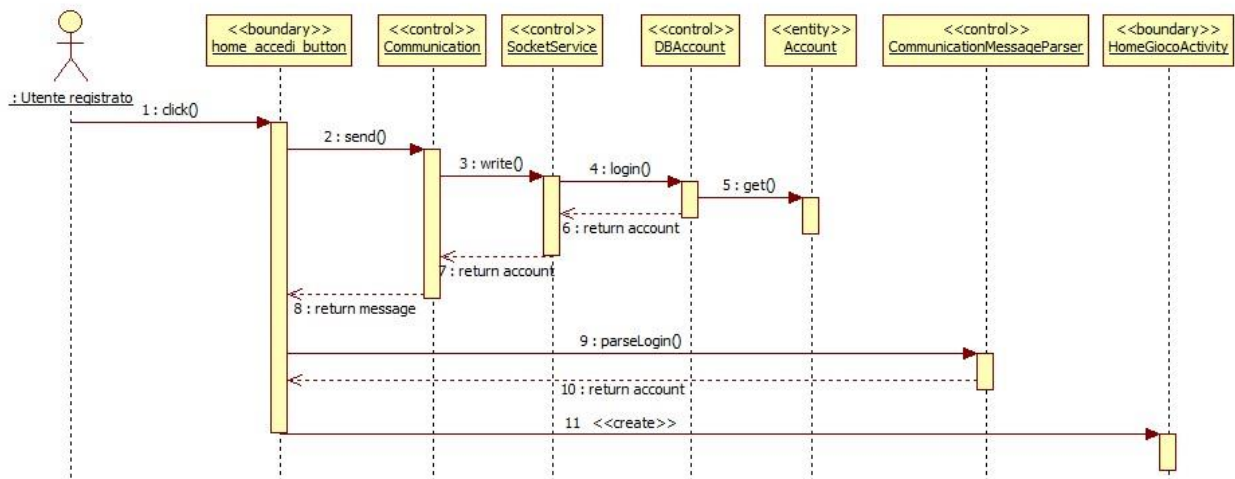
: Utente registrato

<<boundary>>
home_accedi_button

<<control>>
Communication

<<control>>
SocketService

<<control>>
DBAccount

<<entity>>
Account

<<control>>
CommunicationMessageParser

<<boundary>>
HomeGiocoActivity

1 : click()

2 : send()

3 : write()

4 : login()

5 : get()

6 : return account

7 : return account

8 : return message

9 : parseLogin()

10 : return account

11 <<create>>